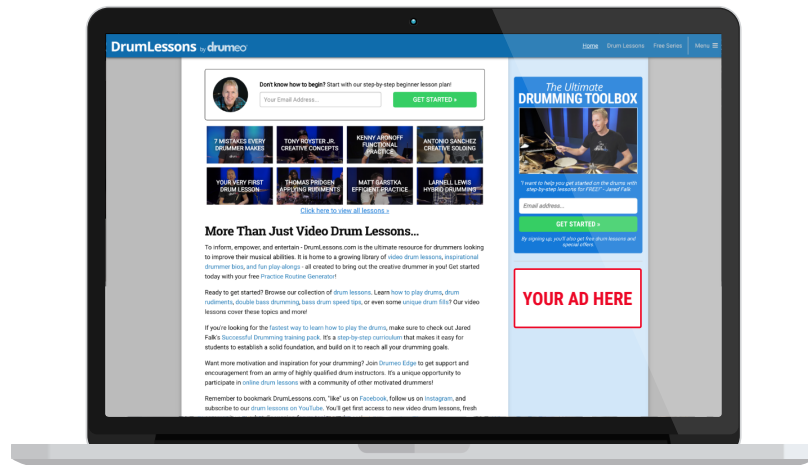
DrumLessons by drumeo

Home Drum Lessons Free Series Menu

Don't know how to begin? Start with our step-by-step beginner lesson plan!

Your Email Address...

GET STARTED »

7 MISTAKES EVERY DRUMMER MAKES

TONY ROYSTER JR. CREATIVE CONCEPTS

KENNY ARONOFF FUNCTIONAL PRACTICE

ANTONIO SANCHEZ CREATIVE SOLOING

YOUR VERY FIRST DRUM LESSON

THOMAS PRIDGEN APPLYING RUDIMENTS

MATT GARSTKA EFFICIENT PRACTICE

LARNELL LEWIS HYBRID DRUMMING

Click here to view all lessons »

More Than Just Video Drum Lessons...

To inform, empower, and entertain - DrumLessons.com is the ultimate resource for drummers looking to improve their musical abilities. It is home to a growing library of video drum lessons, inspirational drummer bios, and fun play alongs - all created to bring out the creative drummer in you! Get started today with your free Practice Routine Generator!

Ready to get started? Browse our collection of drum lessons. Learn how to play drums, drum rudiments, double bass drumming, bass drum speed tips, or even some unique drum fills? Our video lessons cover these topics and more!

If you're looking for the fastest way to learn how to play the drums, make sure to check out Jared Falk's Successful Drumming training pack. It's a step-by-step curriculum that makes it easy for students to establish a solid foundation, and build on it to reach all your drumming goals.

Want more motivation and inspiration for your drumming? Join Drumeo Edge to get support and encouragement from an army of highly qualified drum instructors. It's a unique opportunity to participate in online drum lessons with a community of other motivated drummers!

Remember to bookmark DrumLessons.com, "like" us on Facebook, follow us on Instagram, and subscribe to our drum lessons on YouTube. You'll get first access to new video drum lessons, fresh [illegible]

The Ultimate DRUMMING TOOLBOX

"I want to help you get started on the drums with step-by-step lessons for FREE!" - Jared Falk

Email address...

GET STARTED »

By signing up, you'll also get free drum lessons and special offers.

YOUR AD HERE